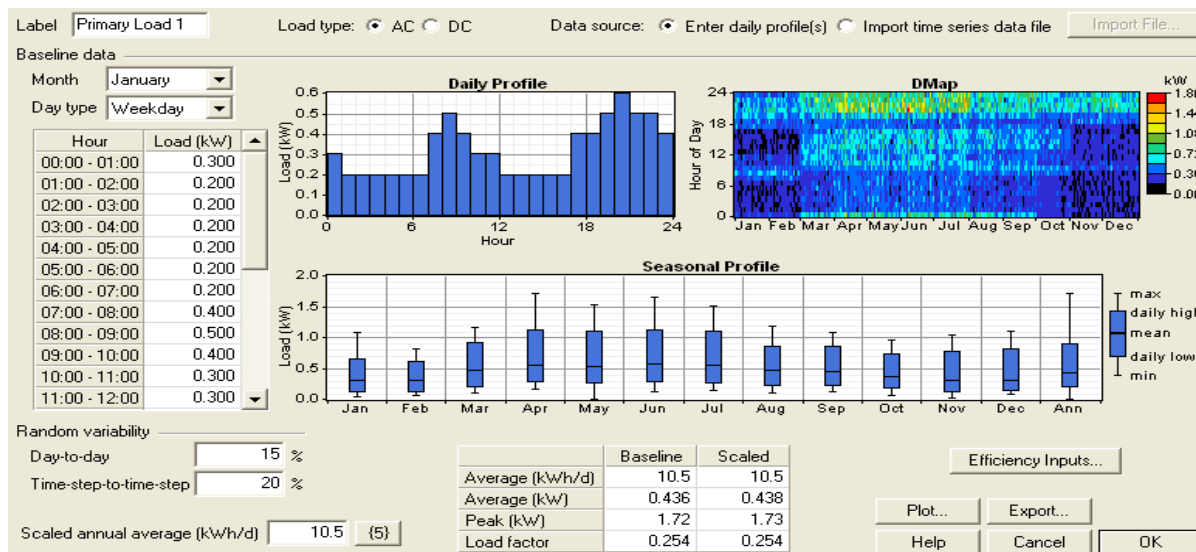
Label Primary Load 1

Load type: AC DC

Data source: Enter daily profile(s) Import time series data file

Import File...

Baseline data

Month January

Day type Weekday

| Hour | Load (kW) |
|---|---|
| 00:00 - 01:00 | 0.300 |
| 01:00 - 02:00 | 0.200 |
| 02:00 - 03:00 | 0.200 |
| 03:00 - 04:00 | 0.200 |
| 04:00 - 05:00 | 0.200 |
| 05:00 - 06:00 | 0.200 |
| 06:00 - 07:00 | 0.200 |
| 07:00 - 08:00 | 0.400 |
| 08:00 - 09:00 | 0.500 |
| 09:00 - 10:00 | 0.400 |
| 10:00 - 11:00 | 0.300 |
| 11:00 - 12:00 | 0.300 |

Daily Profile

Load (kW)

0.6 0.5 0.4 0.3 0.2 0.1 0.0

0 6 12 18 24

Hour

DMap

Hour of Day

24 18 12 6 0

Jan Feb Mar Apr May Jun Jul Aug Sep Oct Nov Dec

kW

1.80 1.44 1.08 0.72 0.36 0.00

Seasonal Profile

Load (kW)

2.0 1.5 1.0 0.5 0.0

Jan Feb Mar Apr May Jun Jul Aug Sep Oct Nov Dec Ann

max

daily high

mean

daily low

min

Random variability

Day-to-day 15 %

Time-step-to-time-step 20 %

Scaled annual average (kWh/d) 10.5 {5}

| | Baseline | Scaled |
|---|---|---|
| Average (kWh/d) | 10.5 | 10.5 |
| Average (kW) | 0.436 | 0.438 |
| Peak (kW) | 1.72 | 1.73 |
| Load factor | 0.254 | 0.254 |

Efficiency Inputs...

Plot...

Export...

Help

Cancel

OK